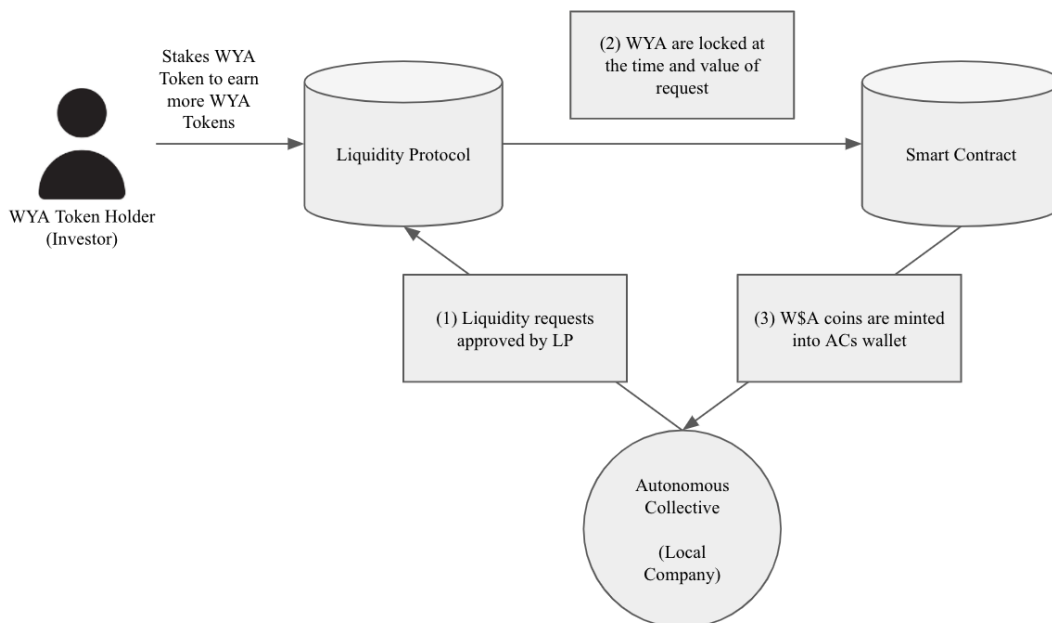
Stakes WYA Token to earn more WYA Tokens

(2) WYA are locked at the time and value of request

WYA Token Holder (Investor)

Liquidity Protocol

Smart Contract

(1) Liquidity requests approved by LP

(3) W$A coins are minted into ACs wallet

Autonomous Collective

(Local Company)